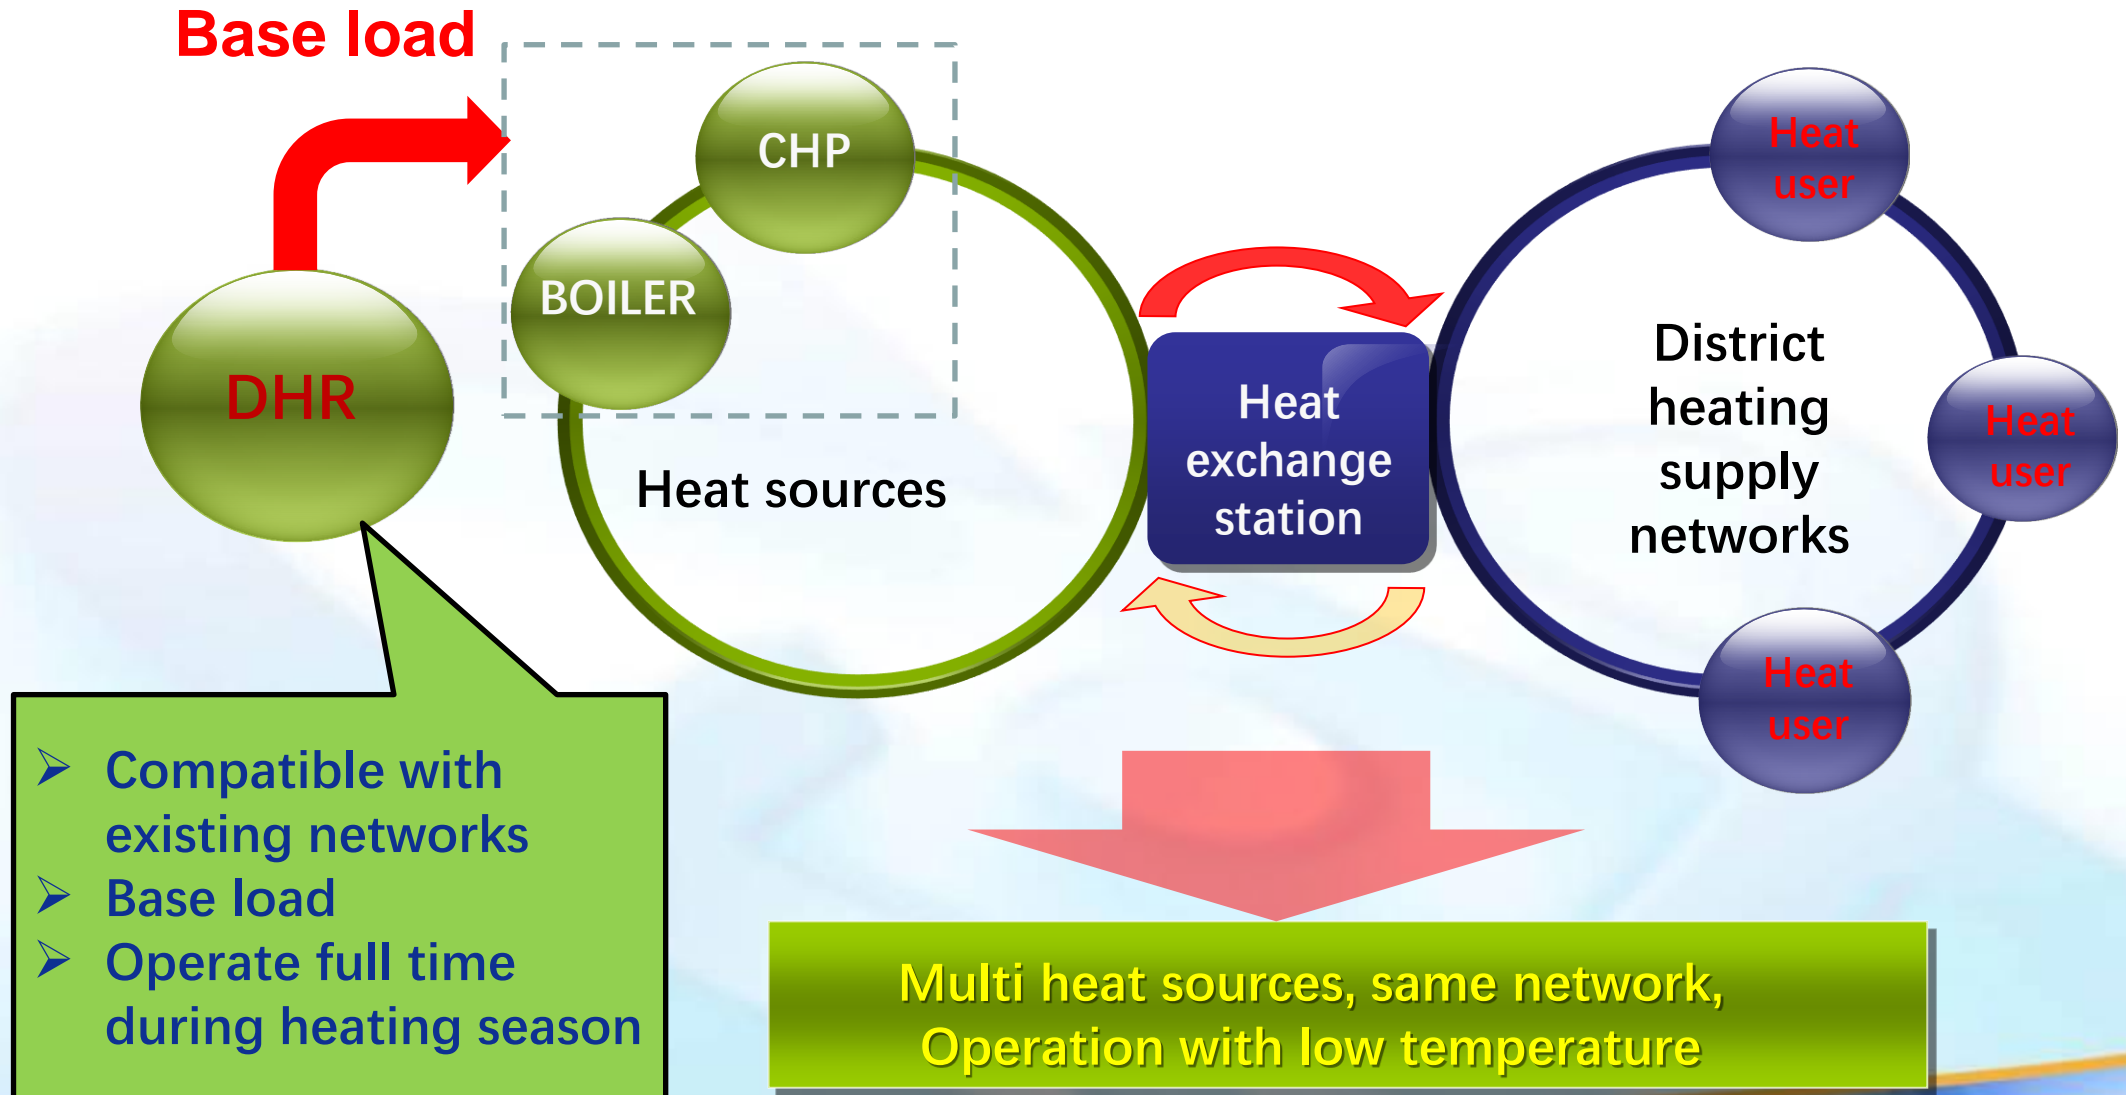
Base load

CHP

BOILER

DHR

Heat sources

Heat exchange station

District heating supply networks

Heat user

Heat user

Heat user

➢ Compatible with existing networks
➢ Base load
➢ Operate full time during heating season

Multi heat sources, same network,
Operation with low temperature